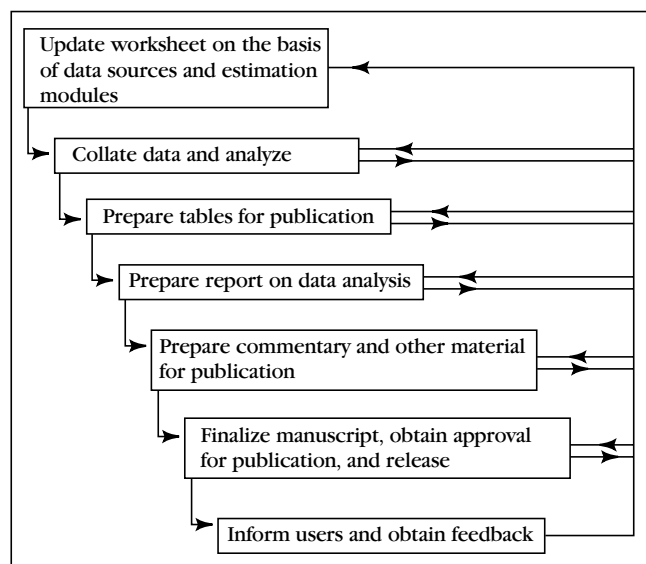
Update worksheet on the basis of data sources and estimation modules

Collate data and analyze

Prepare tables for publication

Prepare report on data analysis

Prepare commentary and other material for publication

Finalize manuscript, obtain approval for publication, and release

Inform users and obtain feedback